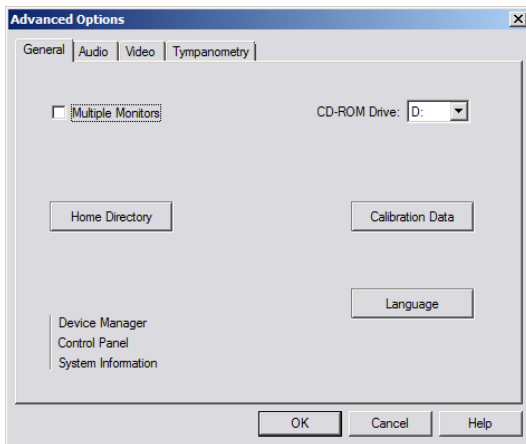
Advanced Options

General | Audio | Video | Tympanometry

Multiple Monitors

CD-ROM Drive: D:

Home Directory

Calibration Data

Language

Device Manager
Control Panel
System Information

OK | Cancel | Help